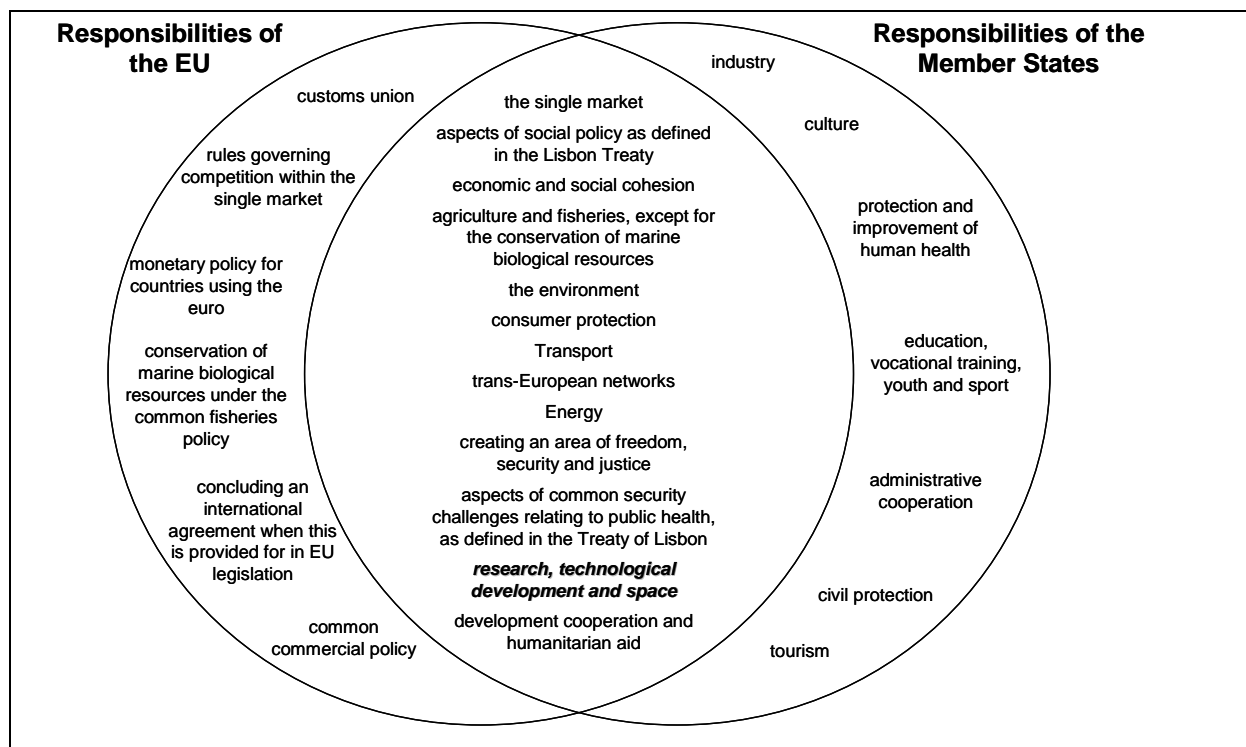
Responsibilities of the EU

customs union

rules governing competition within the single market

monetary policy for countries using the euro

conservation of marine biological resources under the common fisheries policy

concluding an international agreement when this is provided for in EU legislation

common commercial policy

the single market

aspects of social policy as defined in the Lisbon Treaty

economic and social cohesion

agriculture and fisheries, except for the conservation of marine biological resources

the environment

consumer protection

Transport

trans-European networks

Energy

creating an area of freedom, security and justice

aspects of common security challenges relating to public health, as defined in the Treaty of Lisbon

***research, technological development and space***

development cooperation and humanitarian aid

Responsibilities of the Member States

industry

culture

protection and improvement of human health

education, vocational training, youth and sport

administrative cooperation

civil protection

tourism